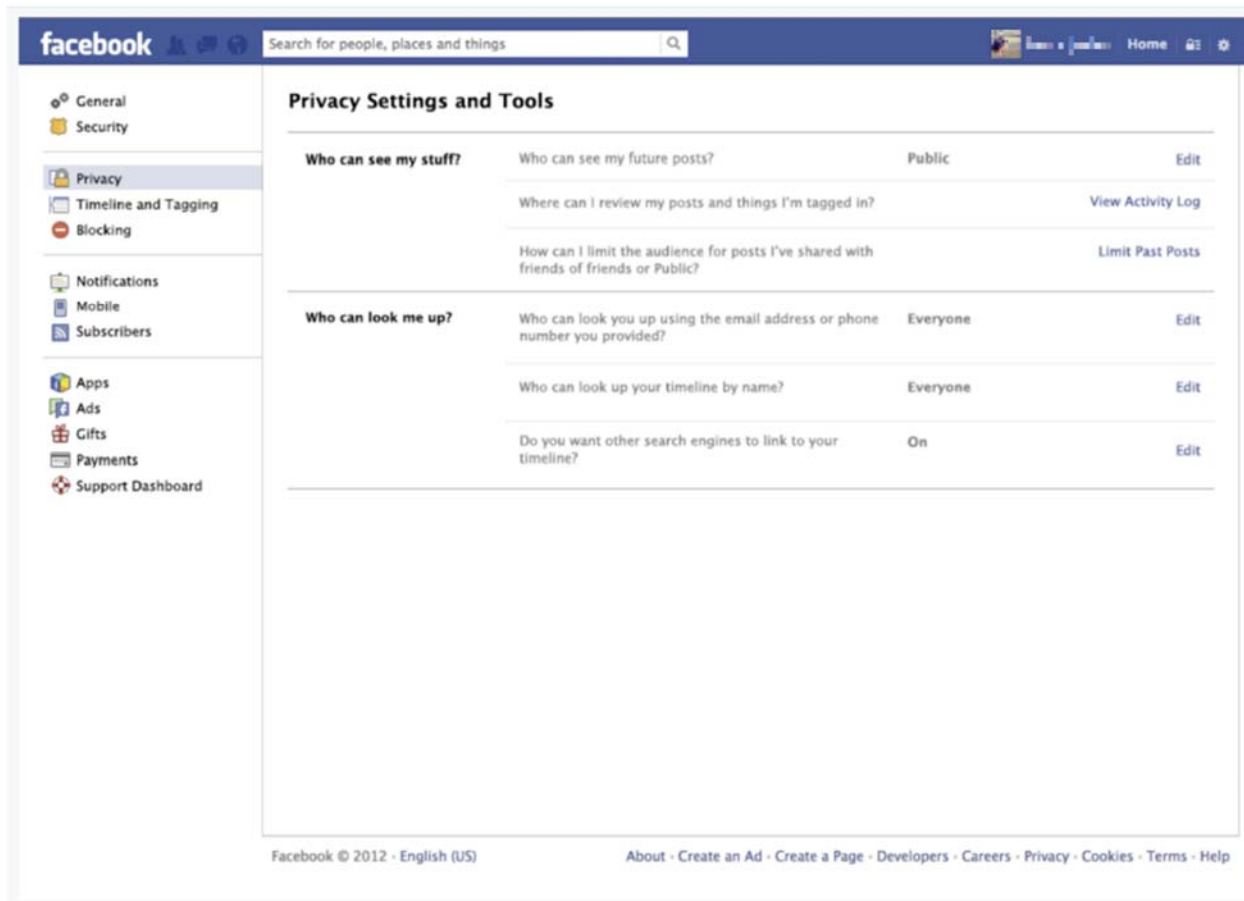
facebook

Search for people, places and things

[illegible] Home

General
Security

Privacy
Timeline and Tagging
Blocking

Notifications
Mobile
Subscribers

Apps
Ads
Gifts
Payments
Support Dashboard

Privacy Settings and Tools

| | | | |
|---|---|---|---|
| Who can see my stuff? | Who can see my future posts? | Public | Edit |
| | Where can I review my posts and things I'm tagged in? | | View Activity Log |
| | How can I limit the audience for posts I've shared with friends of friends or Public? | | Limit Past Posts |
| Who can look me up? | Who can look you up using the email address or phone number you provided? | Everyone | Edit |
| | Who can look up your timeline by name? | Everyone | Edit |
| | Do you want other search engines to link to your timeline? | On | Edit |

Facebook © 2012 · English (US)

About · Create an Ad · Create a Page · Developers · Careers · Privacy · Cookies · Terms · Help